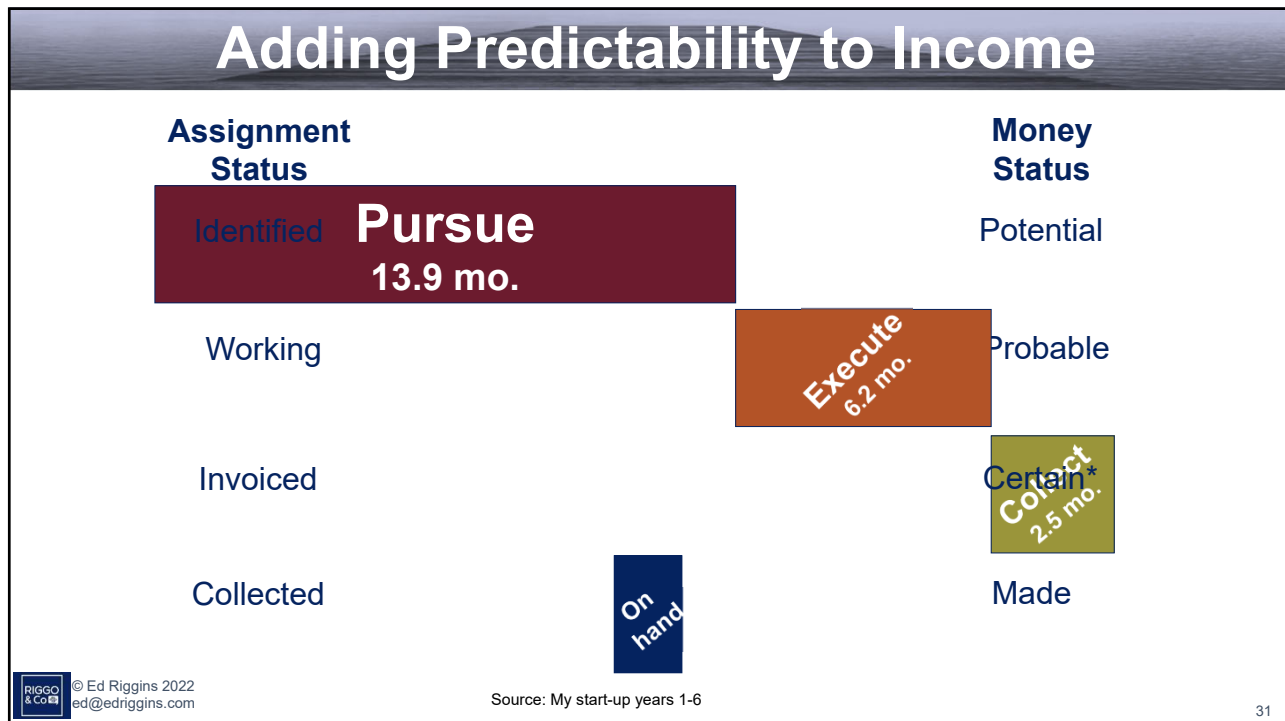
Adding Predictability to Income

Assignment Status

Money Status

Identified

Pursue
13.9 mo.

Potential

Working

Execute
6.2 mo.

Probable

Invoiced

Collect
2.5 mo.

Certain*

Collected

On hand

Made

RIGGO & Co

© Ed Riggins 2022
ed@edriggins.com

Source: My start-up years 1-6

31